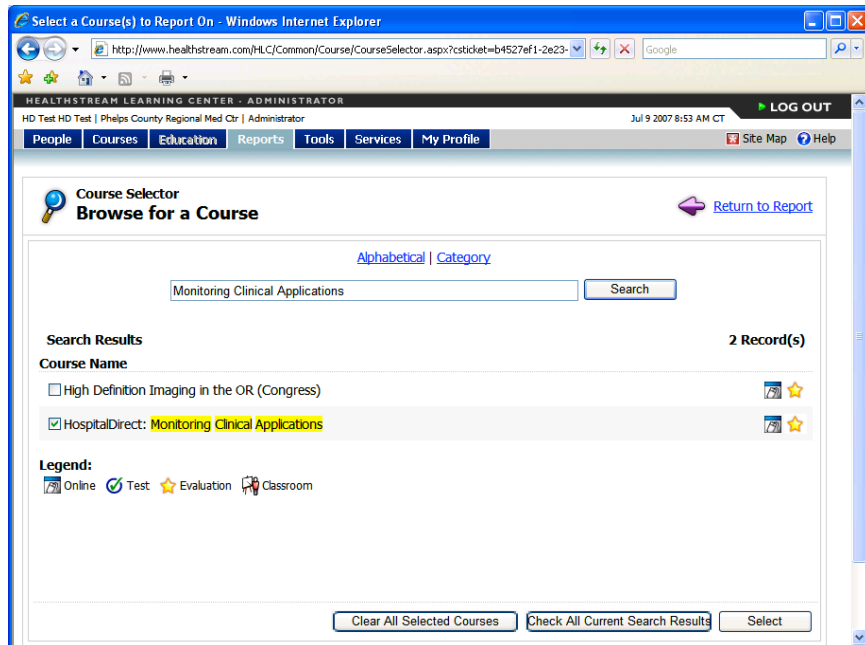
Select a Course(s) to Report On - Windows Internet Explorer

http://www.healthstream.com/HLC/Common/Course/CourseSelector.aspx?csticket=b4527ef1-2e23-

Google

HEALTHSTREAM LEARNING CENTER - ADMINISTRATOR

LOG OUT

HD Test HD Test | Phelps County Regional Med Ctr | Administrator

Jul 9 2007 8:53 AM CT

People | Courses | Education | Reports | Tools | Services | My Profile

Site Map | Help

Course Selector
Browse for a Course

Return to Report

Alphabetical | Category

Monitoring Clinical Applications

Search

Search Results

2 Record(s)

Course Name

High Definition Imaging in the OR (Congress)

HospitalDirect: Monitoring Clinical Applications

Legend:
Online Test Evaluation Classroom

Clear All Selected Courses

Check All Current Search Results

Select